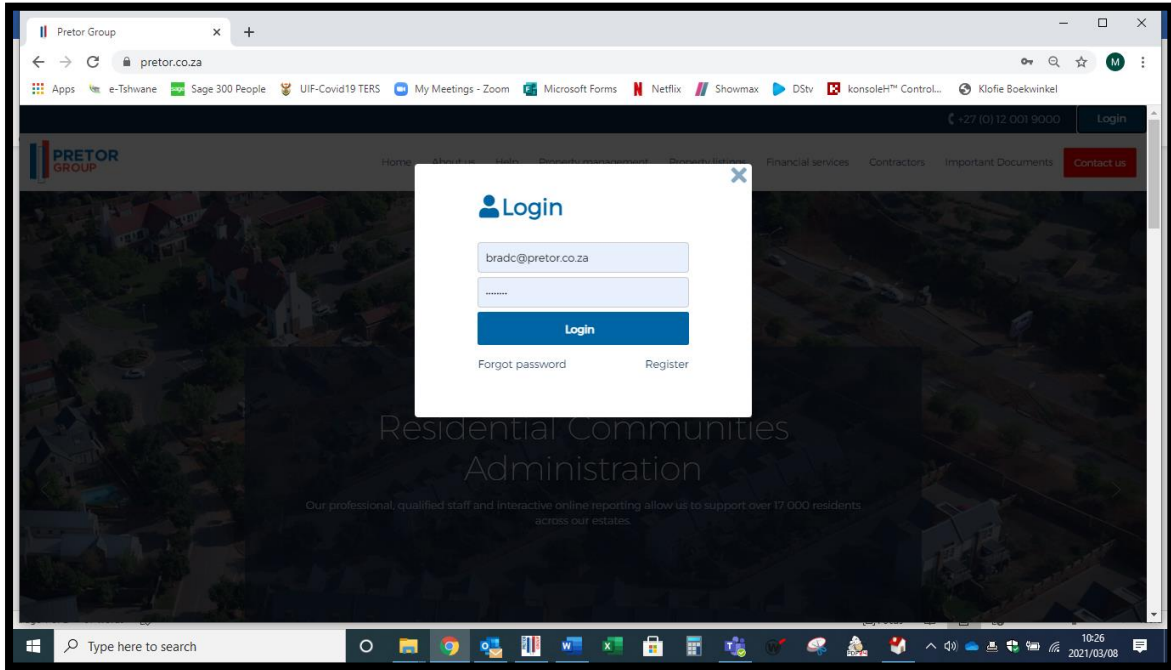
Pretor Group

pretor.co.za

Apps e-Tshwane Sage 300 People UIF-Covid19 TERS My Meetings - Zoom Microsoft Forms Netflix Showmax DStv konsoleH™ Control... Klofie Boekwinkel

+27 (0) 12 001 9000 Login

PRETOR GROUP

Home About us Help Property management Property listings Financial services Contractors Important Documents Contact us

Login

bradc@pretor.co.za

•••••••

Login

Forgot password Register

Residential Communities Administration

Our professional, qualified staff and interactive online reporting allow us to support over 17 000 residents across our estates.

Type here to search

10:26
2021/03/08